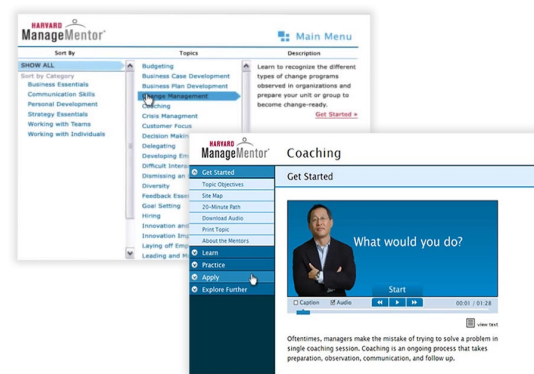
HARVARD
ManageMentor

Main Menu

Sort By

Topics

Description

SHOW ALL

Sort by Category

Business Essentials

Communication Skills

Personal Development

Strategy Essentials

Working with Teams

Working with Individuals

Budgeting

Business Case Development

Business Plan Development

Change Management

Coaching

Crisis Managment

Customer Focus

Decision Makin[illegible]

Delegating

Developing Em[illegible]

Difficult Intera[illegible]

Dismissing an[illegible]

Diversity

Feedback Esse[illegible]

Goal Setting

Hiring

Innovation and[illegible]

Innovation Imp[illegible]

Laying off Em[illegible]

Leading and M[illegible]

Learn to recognize the different types of change programs observed in organizations and prepare your unit or group to become change-ready.

Get Started »

HARVARD
ManageMentor

Coaching

Get Started

Topic Objectives

Site Map

20-Minute Path

Download Audio

Print Topic

About the Mentors

Learn

Practice

Apply

Explore Further

Get Started

What would you do?

Start

Caption

Audio

00:01 / 01:28

view text

Oftentimes, managers make the mistake of trying to solve a problem in single coaching session. Coaching is an ongoing process that takes preparation, observation, communication, and follow up.